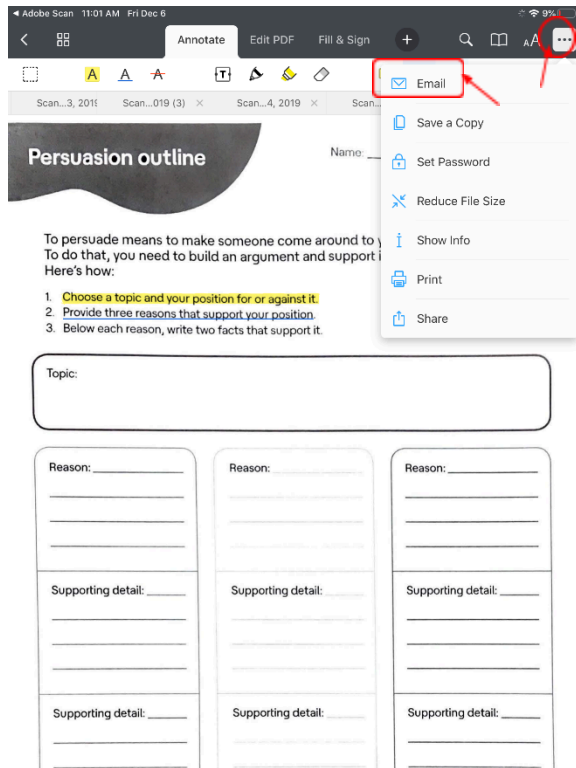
◂ Adobe Scan 11:01 AM Fri Dec 6

9%

Annotate Edit PDF Fill & Sign

Scan...3, 2019 Scan...019 (3) Scan...4, 2019 Scan...

Email

Save a Copy

Set Password

Reduce File Size

Show Info

Print

Share

Persuasion outline

Name:

To persuade means to make someone come around to y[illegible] To do that, you need to build an argument and support i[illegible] Here's how:

1. Choose a topic and your position for or against it.
2. Provide three reasons that support your position.
3. Below each reason, write two facts that support it.

Topic:

| Reason: | Reason: | Reason: |
|---|---|---|
| Supporting detail: | Supporting detail: | Supporting detail: |
| Supporting detail: | Supporting detail: | Supporting detail: |